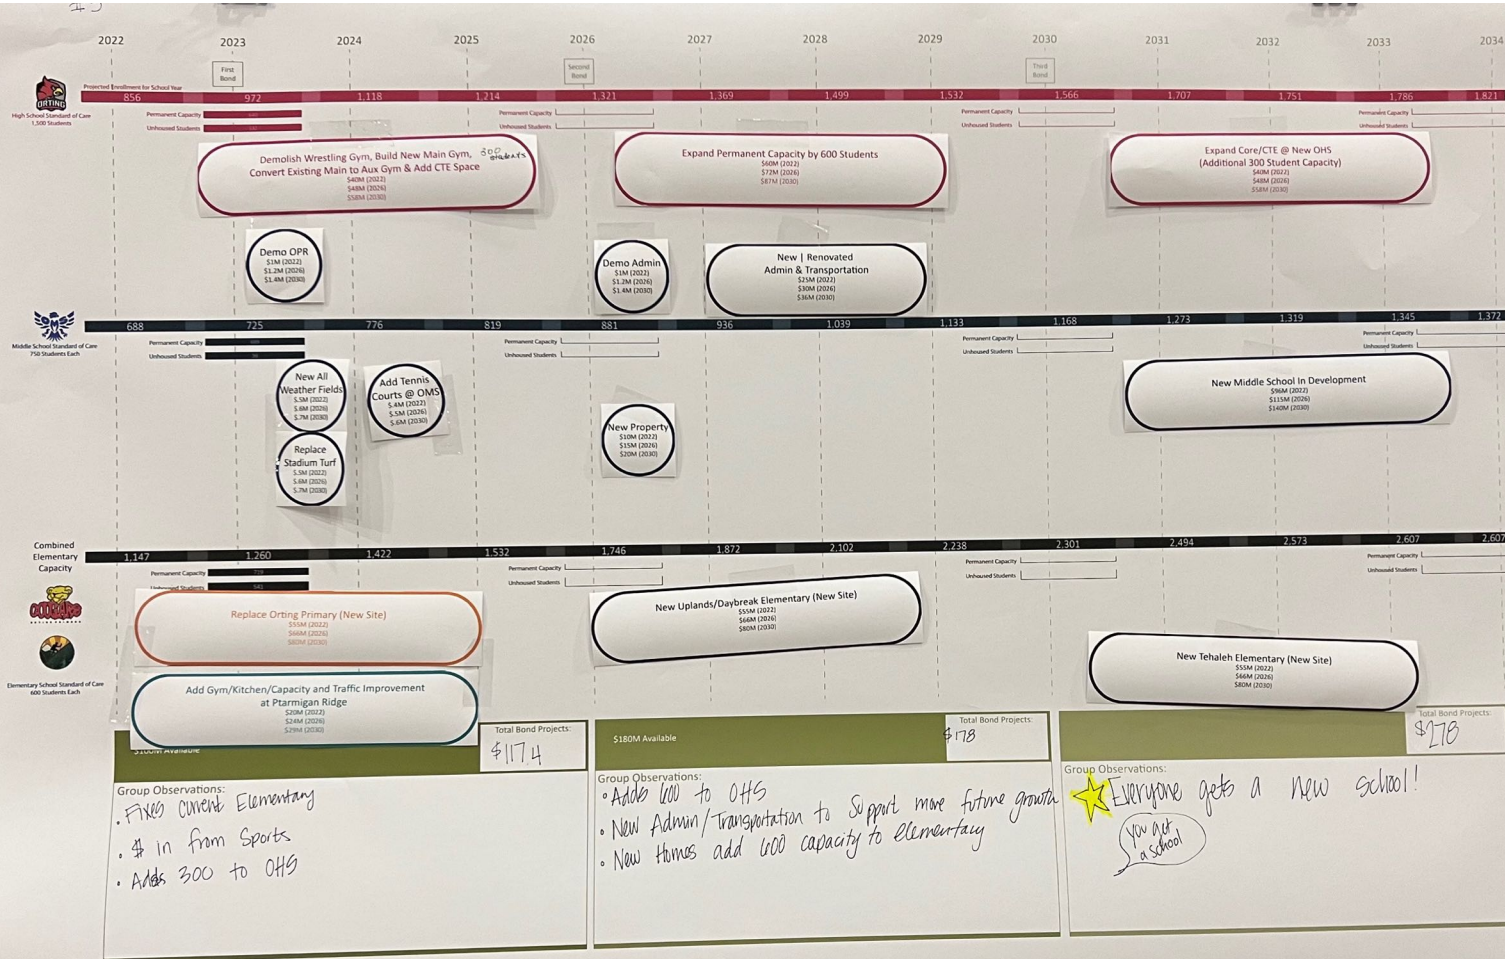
2022 2023 2024 2025 2026 2027 2028 2029 2030 2031 2032 2033 2034

First Bond
Second Bond
Third Bond

ORTING
High School Standard of Care 1,500 Students
Projected Enrollment for School Year
856 972 1,118 1,214 1,321 1,369 1,499 1,532 1,566 1,707 1,751 1,786 1,821

Permanent Capacity
Unhoused Students

Demolish Wrestling Gym, Build New Main Gym, Convert Existing Main to Aux Gym & Add CTE Space
300 students
$40M (2022)
$48M (2026)
$58M (2030)

Expand Permanent Capacity by 600 Students
$60M (2022)
$72M (2026)
$87M (2030)

Expand Core/CTE @ New OHS (Additional 300 Student Capacity)
$40M (2022)
$48M (2026)
$58M (2030)

Demo OPR
$1M (2022)
$1.2M (2026)
$1.4M (2030)

Demo Admin
$1M (2022)
$1.2M (2026)
$1.4M (2030)

New | Renovated Admin & Transportation
$25M (2022)
$30M (2026)
$36M (2030)

Middle School Standard of Care 750 Students Each
688 725 776 819 881 936 1,039 1,133 1,168 1,273 1,319 1,345 1,372

Permanent Capacity
Unhoused Students

New All Weather Fields
$.5M (2022)
$.6M (2026)
$.7M (2030)

Add Tennis Courts @ OMS
$.4M (2022)
$.5M (2026)
$.6M (2030)

Replace Stadium Turf
$.5M (2022)
$.6M (2026)
$.7M (2030)

New Property
$10M (2022)
$15M (2026)
$20M (2030)

New Middle School In Development
$96M (2022)
$115M (2026)
$140M (2030)

Combined Elementary Capacity
1,147 1,260 1,422 1,532 1,746 1,872 2,102 2,238 2,301 2,494 2,573 2,607 2,607

Permanent Capacity
Unhoused Students

Elementary School Standard of Care 600 Students Each

Replace Orting Primary (New Site)
$55M (2022)
$66M (2026)
$80M (2030)

Add Gym/Kitchen/Capacity and Traffic Improvement at Ptarmigan Ridge
$20M (2022)
$24M (2026)
$29M (2030)

New Uplands/Daybreak Elementary (New Site)
$55M (2022)
$66M (2026)
$80M (2030)

New Tehaleh Elementary (New Site)
$55M (2022)
$66M (2026)
$80M (2030)

$100M Available
Total Bond Projects: $117.4

$180M Available
Total Bond Projects: $178

Total Bond Projects: $278

Group Observations:
• Fixes current Elementary
• $ in from Sports
• Adds 300 to OHS

Group Observations:
• Adds 600 to OHS
• New Admin/Transportation to Support more future growth
• New Homes add 600 capacity to elementary

Group Observations:
Everyone gets a new school!
You get a school